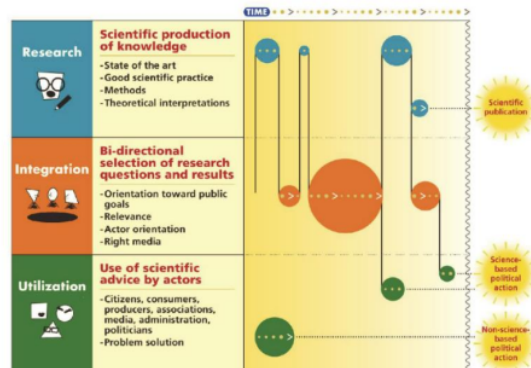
TIME

Research

Scientific production of knowledge

-State of the art
-Good scientific practice
-Methods
-Theoretical interpretations

Scientific publication

Integration

Bi-directional selection of research questions and results

-Orientation toward public goals
-Relevance
-Actor orientation
-Right media

Utilization

Use of scientific advice by actors

-Citizens, consumers, producers, associations, media, administration, politicians
-Problem solution

Science-based political action

Non-science-based political action